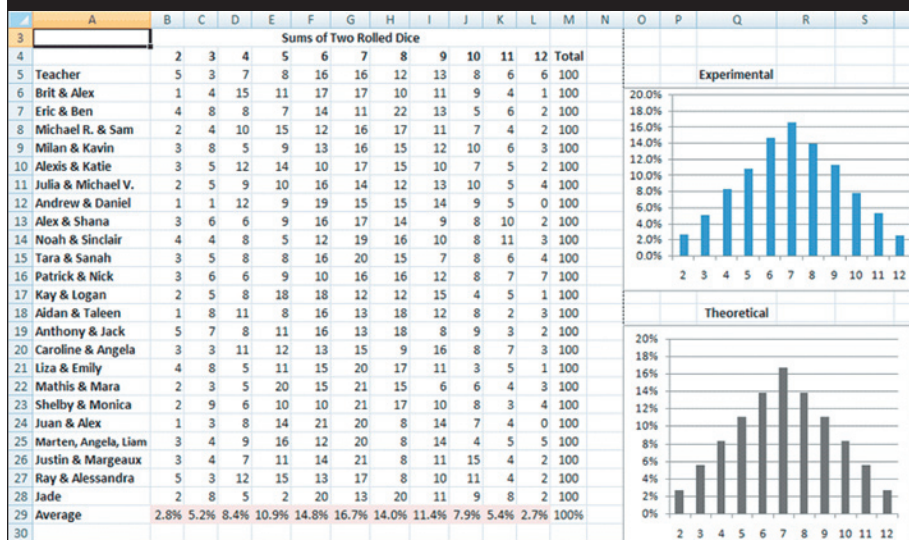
| | A | B | C | D | E | F | G | H | I | J | K | L | M | N | O | P | Q | R | S |
|---|---|---|---|---|---|---|---|---|---|---|---|---|---|---|---|---|---|---|---|
| 3 | | Sums of Two Rolled Dice | | | | | | | | | | | | | | | | | |
| 4 | | 2 | 3 | 4 | 5 | 6 | 7 | 8 | 9 | 10 | 11 | 12 | Total | | | | | | |
| 5 | Teacher | 5 | 3 | 7 | 8 | 16 | 16 | 12 | 13 | 8 | 6 | 6 | 100 | | | | | | |
| 6 | Brit & Alex | 1 | 4 | 15 | 11 | 17 | 17 | 10 | 11 | 9 | 4 | 1 | 100 | | | | | | |
| 7 | Eric & Ben | 4 | 8 | 8 | 7 | 14 | 11 | 22 | 13 | 5 | 6 | 2 | 100 | | | | | | |
| 8 | Michael R. & Sam | 2 | 4 | 10 | 15 | 12 | 16 | 17 | 11 | 7 | 4 | 2 | 100 | | | | | | |
| 9 | Milan & Kavin | 3 | 8 | 5 | 9 | 13 | 16 | 15 | 12 | 10 | 6 | 3 | 100 | | | | | | |
| 10 | Alexis & Katie | 3 | 5 | 12 | 14 | 10 | 17 | 15 | 10 | 7 | 5 | 2 | 100 | | | | | | |
| 11 | Julia & Michael V. | 2 | 5 | 9 | 10 | 16 | 14 | 12 | 13 | 10 | 5 | 4 | 100 | | | | | | |
| 12 | Andrew & Daniel | 1 | 1 | 12 | 9 | 19 | 15 | 15 | 14 | 9 | 5 | 0 | 100 | | | | | | |
| 13 | Alex & Shana | 3 | 6 | 6 | 9 | 16 | 17 | 14 | 9 | 8 | 10 | 2 | 100 | | | | | | |
| 14 | Noah & Sinclair | 4 | 4 | 8 | 5 | 12 | 19 | 16 | 10 | 8 | 11 | 3 | 100 | | | | | | |
| 15 | Tara & Sanah | 3 | 5 | 8 | 8 | 16 | 20 | 15 | 7 | 8 | 6 | 4 | 100 | | | | | | |
| 16 | Patrick & Nick | 3 | 6 | 6 | 9 | 10 | 16 | 16 | 12 | 8 | 7 | 7 | 100 | | | | | | |
| 17 | Kay & Logan | 2 | 5 | 8 | 18 | 18 | 12 | 12 | 15 | 4 | 5 | 1 | 100 | | | | | | |
| 18 | Aidan & Taleen | 1 | 8 | 11 | 8 | 16 | 13 | 18 | 12 | 8 | 2 | 3 | 100 | | | | | | |
| 19 | Anthony & Jack | 5 | 7 | 8 | 11 | 16 | 13 | 18 | 8 | 9 | 3 | 2 | 100 | | | | | | |
| 20 | Caroline & Angela | 3 | 3 | 11 | 12 | 13 | 15 | 9 | 16 | 8 | 7 | 3 | 100 | | | | | | |
| 21 | Liza & Emily | 4 | 8 | 5 | 11 | 15 | 20 | 17 | 11 | 3 | 5 | 1 | 100 | | | | | | |
| 22 | Mathis & Mara | 2 | 3 | 5 | 20 | 15 | 21 | 15 | 6 | 6 | 4 | 3 | 100 | | | | | | |
| 23 | Shelby & Monica | 2 | 9 | 6 | 10 | 10 | 21 | 17 | 10 | 8 | 3 | 4 | 100 | | | | | | |
| 24 | Juan & Alex | 1 | 3 | 8 | 14 | 21 | 20 | 8 | 14 | 7 | 4 | 0 | 100 | | | | | | |
| 25 | Marten, Angela, Liam | 3 | 4 | 9 | 16 | 12 | 20 | 8 | 14 | 4 | 5 | 5 | 100 | | | | | | |
| 26 | Justin & Margeaux | 3 | 4 | 7 | 11 | 14 | 21 | 8 | 11 | 15 | 4 | 2 | 100 | | | | | | |
| 27 | Ray & Alessandra | 5 | 3 | 12 | 15 | 13 | 17 | 8 | 10 | 11 | 4 | 2 | 100 | | | | | | |
| 28 | Jade | 2 | 8 | 5 | 2 | 20 | 13 | 20 | 11 | 9 | 8 | 2 | 100 | | | | | | |
| 29 | Average | 2.8% | 5.2% | 8.4% | 10.9% | 14.8% | 16.7% | 14.0% | 11.4% | 7.9% | 5.4% | 2.7% | 100% | | | | | | |
| 30 | | | | | | | | | | | | | | | | | | | |

Experimental

20.0%
18.0%
16.0%
14.0%
12.0%
10.0%
8.0%
6.0%
4.0%
2.0%
0.0%

2 3 4 5 6 7 8 9 10 11 12

Theoretical

20%
18%
16%
14%
12%
10%
8%
6%
4%
2%
0%

2 3 4 5 6 7 8 9 10 11 12